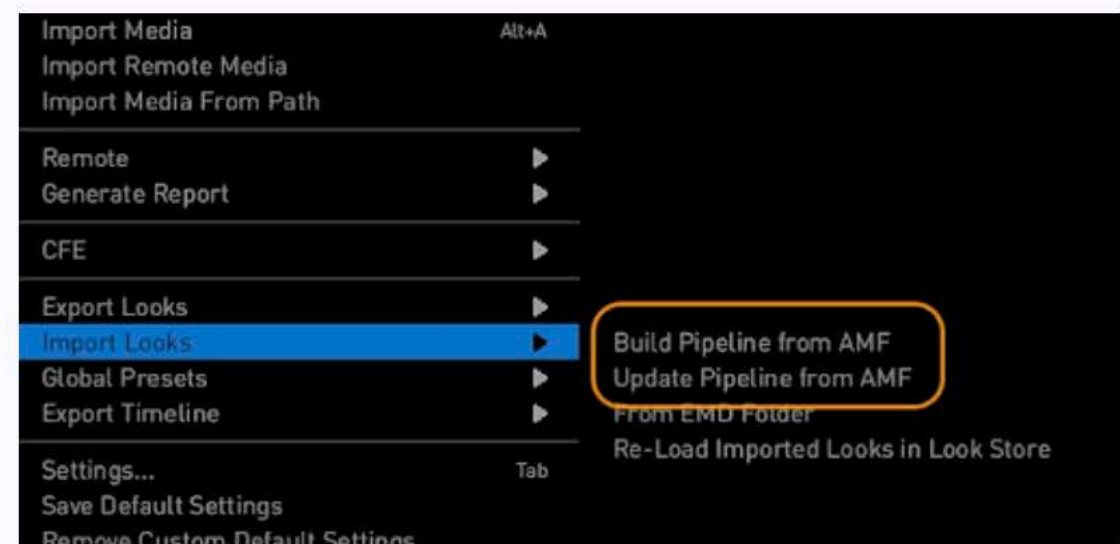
Import Media Alt+A
Import Remote Media
Import Media From Path

Remote
Generate Report

CFE

Export Looks
Import Looks
Global Presets
Export Timeline

Settings... Tab
Save Default Settings
Remove Custom Default Settings

Build Pipeline from AMF
Update Pipeline from AMF
From EMD Folder
Re-Load Imported Looks in Look Store